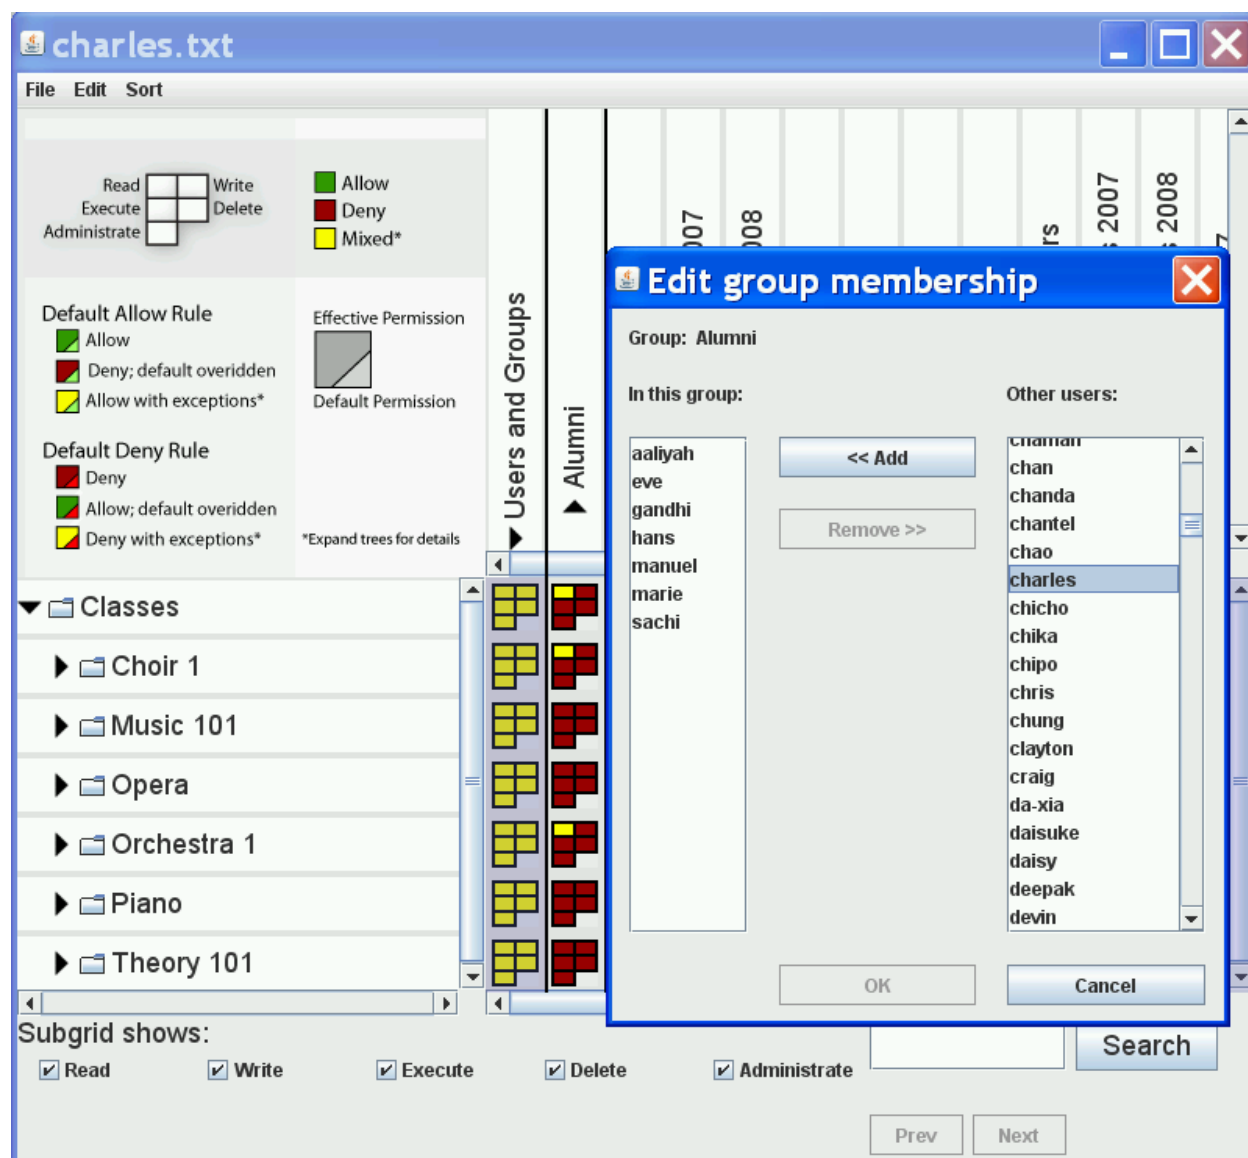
charles.txt

File Edit Sort

Read Write
Execute Delete
Administrate

Allow
Deny
Mixed*

Default Allow Rule
Allow
Deny; default overidden
Allow with exceptions*

Effective Permission

Default Permission

Default Deny Rule
Deny
Allow; default overidden
Deny with exceptions*

*Expand trees for details

Users and Groups

Alumni

007

008

rs

s 2007

s 2008

Classes
Choir 1
Music 101
Opera
Orchestra 1
Piano
Theory 101

Subgrid shows:
Read Write Execute Delete Administrate

Search

Prev Next

Edit group membership

Group: Alumni

In this group:

Other users:

aaliyah
eve
gandhi
hans
manuel
marie
sachi

<< Add

Remove >>

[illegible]
chan
chanda
chantel
chao
charles
chicho
chika
chipo
chris
chung
clayton
craig
da-xia
daisuke
daisy
deepak
devin

OK

Cancel